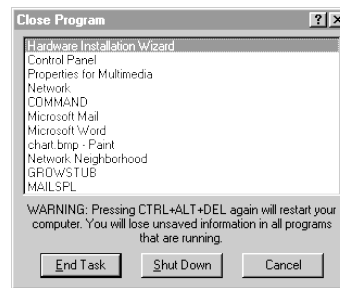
Close Program ? X

Hardware Installation Wizard
Control Panel
Properties for Multimedia
Network
COMMAND
Microsoft Mail
Microsoft Word
chart.bmp - Paint
Network Neighborhood
GROWSTUB
MAILSPL

WARNING: Pressing CTRL+ALT+DEL again will restart your computer. You will lose unsaved information in all programs that are running.

End Task | Shut Down | Cancel